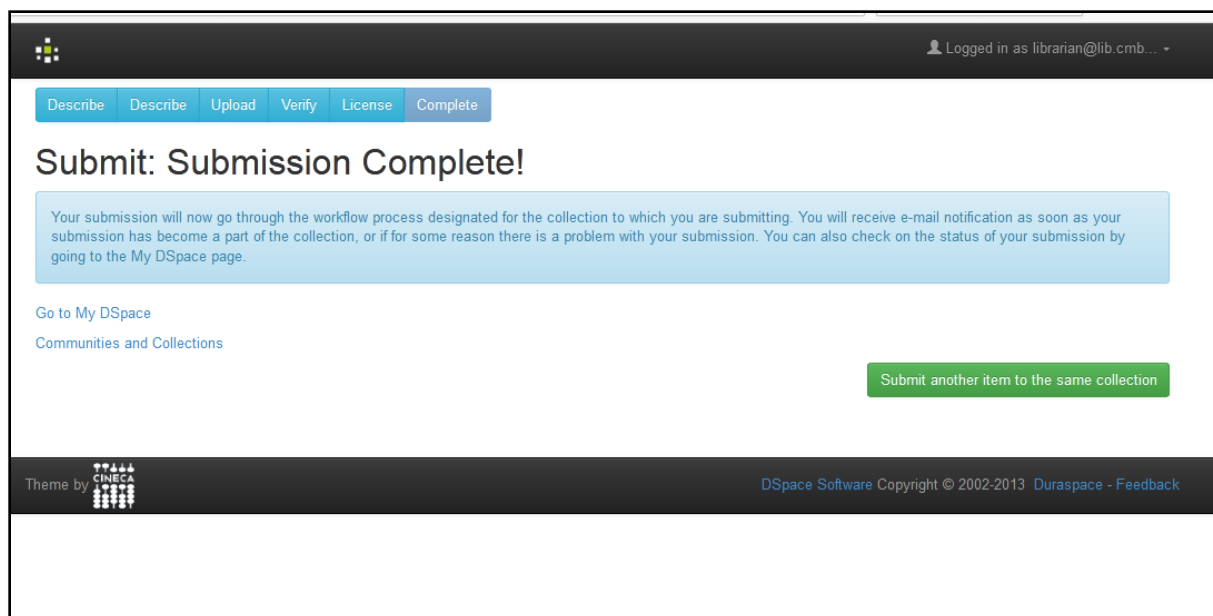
Logged in as librarian@lib.cmb...

Describe Describe Upload Verify License Complete

Submit: Submission Complete!

Your submission will now go through the workflow process designated for the collection to which you are submitting. You will receive e-mail notification as soon as your submission has become a part of the collection, or if for some reason there is a problem with your submission. You can also check on the status of your submission by going to the My DSpace page.

Go to My DSpace

Communities and Collections

Submit another item to the same collection

Theme by CINECA

DSpace Software Copyright © 2002-2013 Duraspace - Feedback